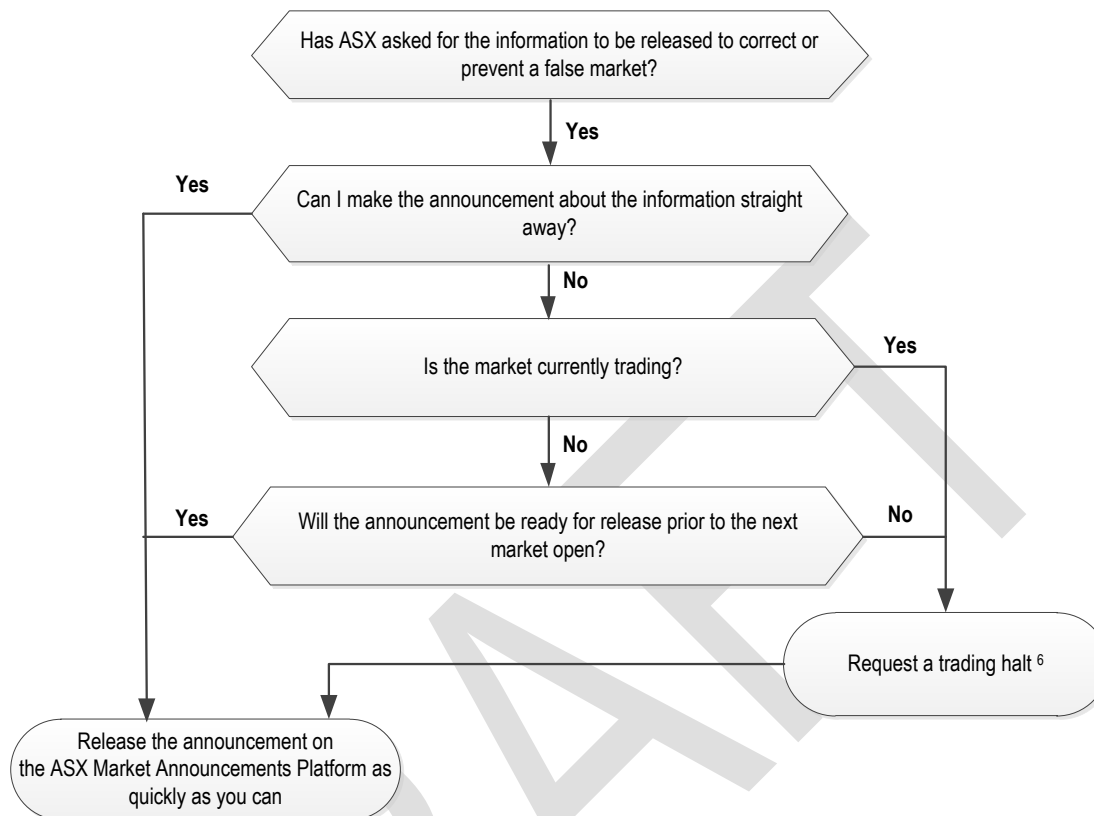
Has ASX asked for the information to be released to correct or prevent a false market?

Yes

Yes

Can I make the announcement about the information straight away?

No

Is the market currently trading?

Yes

No

Yes

Will the announcement be ready for release prior to the next market open?

No

Request a trading halt $^{6}$

Release the announcement on the ASX Market Announcements Platform as quickly as you can